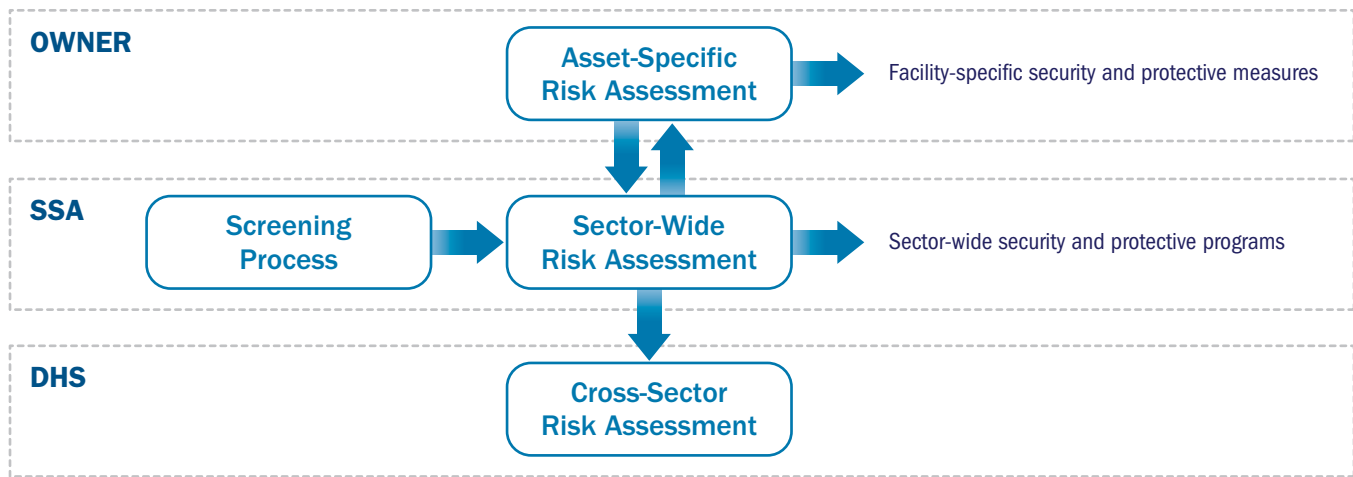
OWNER

Asset-Specific Risk Assessment

Facility-specific security and protective measures

SSA

Screening Process

Sector-Wide Risk Assessment

Sector-wide security and protective programs

DHS

Cross-Sector Risk Assessment